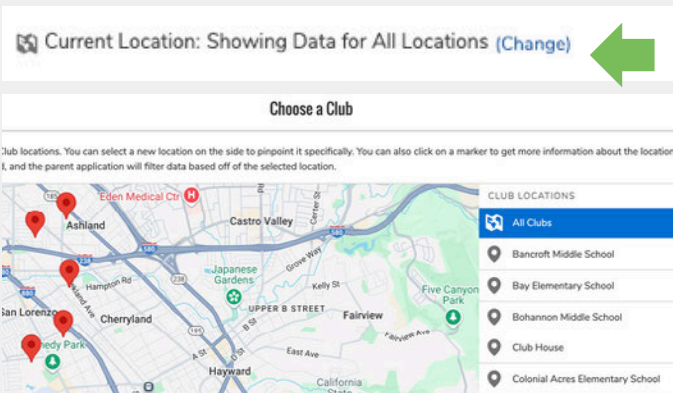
Current Location: Showing Data for All Locations (Change)

Choose a Club

Club locations. You can select a new location on the side to pinpoint it specifically. You can also click on a marker to get more information about the location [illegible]l, and the parent application will filter data based off of the selected location.

Eden Medical Ctr
Ashland
Castro Valley
Center St
580
580
238
Hampton Rd
Japanese Gardens
Grove Way
Kelly St
UPPER B STREET
San Lorenzo
Cherryland
Fairview
Five Canyon Park
Fairview Ave
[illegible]nedy Park
A St
D St
East Ave
Hayward
California State

CLUB LOCATIONS
All Clubs
Bancroft Middle School
Bay Elementary School
Bohannon Middle School
Club House
Colonial Acres Elementary School